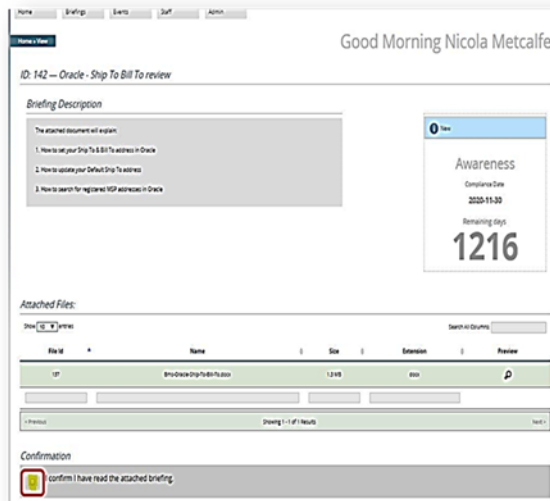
Home Briefings Events Staff Admin

Home » View

Good Morning Nicola Metcalfe

ID: 142 — Oracle - Ship To Bill To review

Briefing Description

The attached document will explain:

1. How to set your Ship To & Bill To address in Oracle

2. How to update your Default Ship To address

3. How to search for registered MSP addresses in Oracle

0 New

Awareness

Compliance Date

2020-11-30

Remaining days

1216

Attached Files:

Show 10 entries

Search All Columns:

| File Id | Name | Size | Extension | Preview |
|---|---|---|---|---|
| 137 | Bmy-Oracle-Ship-To-Bill-To.docx | 1.3 MB | docx | |

« Previous

Showing 1 - 1 of 1 Results

Next »

Confirmation

I confirm I have read the attached briefing.